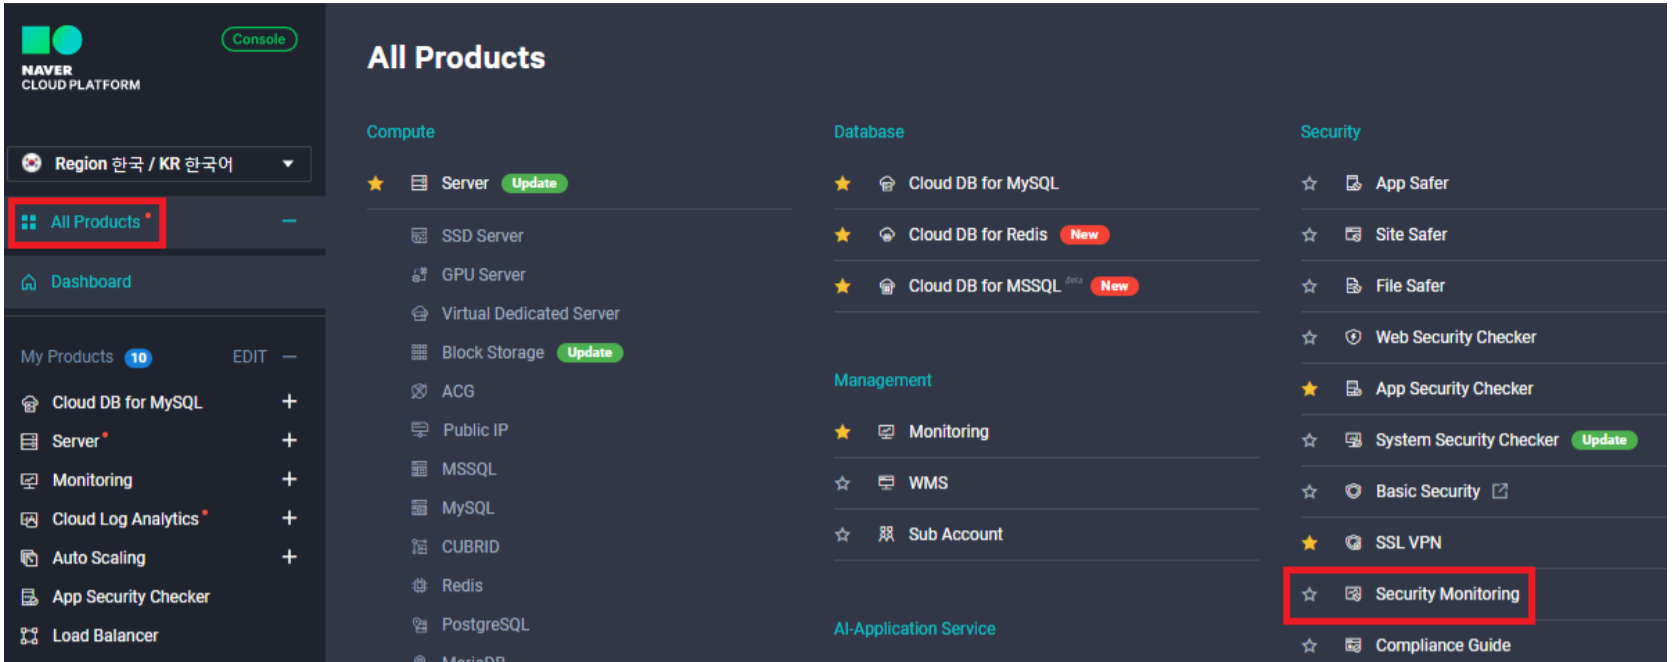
NAVER
CLOUD PLATFORM

Console

Region 한국 / KR 한국어

All Products

Dashboard

My Products 10 EDIT

Cloud DB for MySQL
Server
Monitoring
Cloud Log Analytics
Auto Scaling
App Security Checker
Load Balancer

All Products

Compute

Server Update
SSD Server
GPU Server
Virtual Dedicated Server
Block Storage Update
ACG
Public IP
MSSQL
MySQL
CUBRID
Redis
PostgreSQL
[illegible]

Database

Cloud DB for MySQL
Cloud DB for Redis New
Cloud DB for MSSQL Beta New

Management

Monitoring
WMS
Sub Account

AI-Application Service

Security

App Safer
Site Safer
File Safer
Web Security Checker
App Security Checker
System Security Checker Update
Basic Security
SSL VPN
Security Monitoring
Compliance Guide